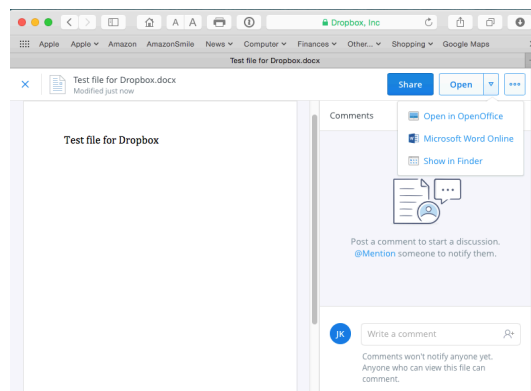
A A

Dropbox, Inc

Apple Apple Amazon AmazonSmile News Computer Finances Other... Shopping Google Maps

Test file for Dropbox.docx

Test file for Dropbox.docx
Modified just now

Share Open

Open in OpenOffice
Microsoft Word Online
Show in Finder

Test file for Dropbox

Comments

Post a comment to start a discussion. @Mention someone to notify them.

JK

Write a comment

Comments won't notify anyone yet. Anyone who can view this file can comment.